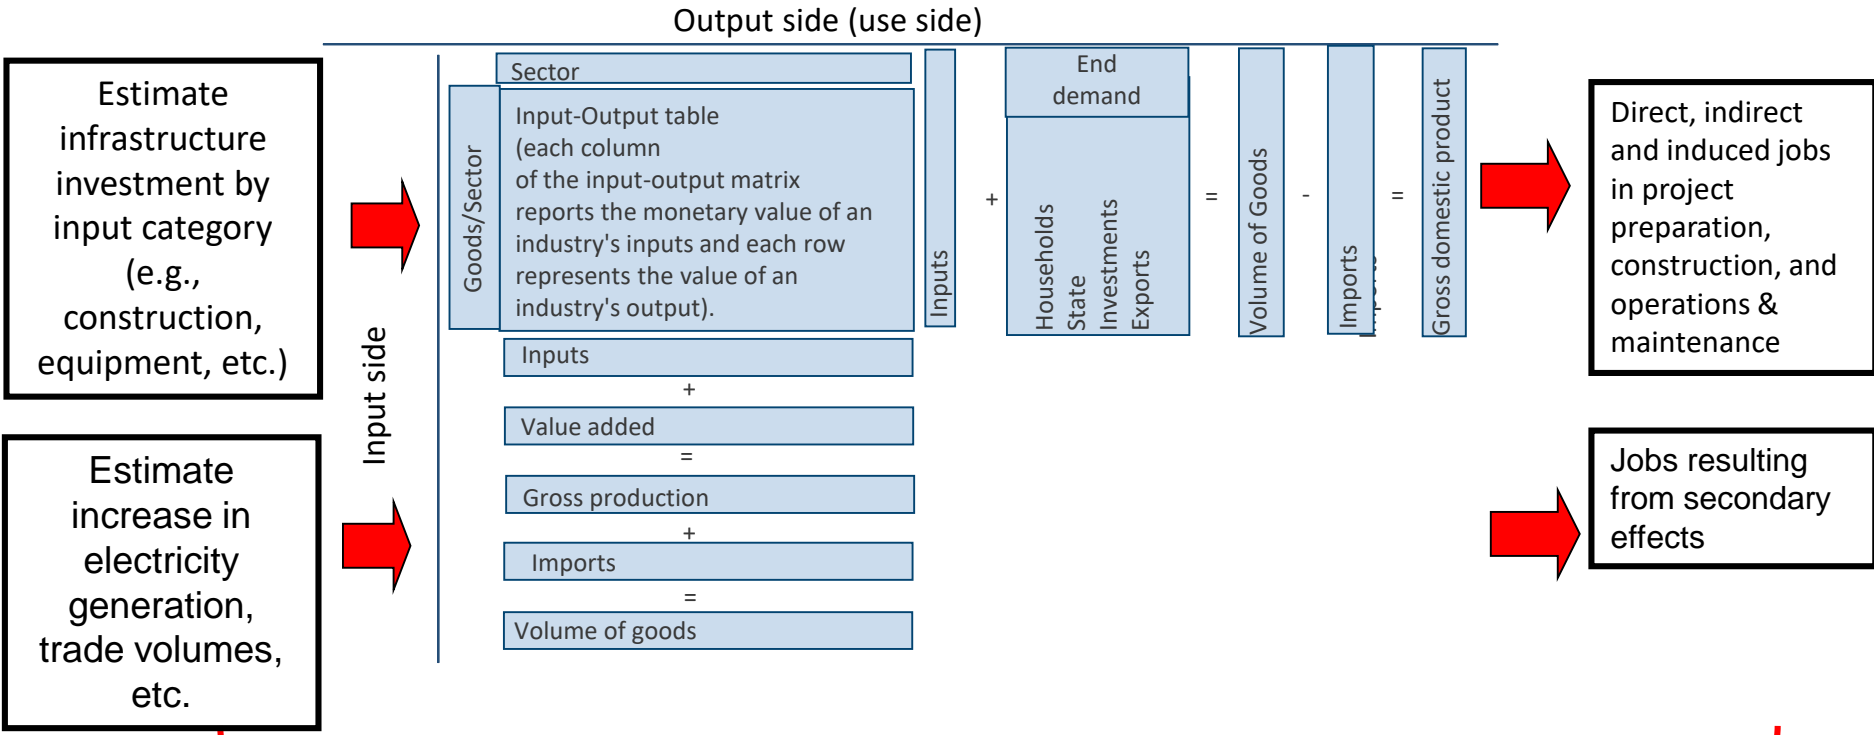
Output side (use side)

Estimate infrastructure investment by input category (e.g., construction, equipment, etc.)

Estimate increase in electricity generation, trade volumes, etc.

Input side

Sector

Goods/Sector

Input-Output table (each column of the input-output matrix reports the monetary value of an industry's inputs and each row represents the value of an industry's output).

Inputs

+

End demand

Households
State
Investments
Exports

=

Volume of Goods

-

Imports

=

Gross domestic product

Inputs

+

Value added

=

Gross production

+

Imports

=

Volume of goods

Direct, indirect and induced jobs in project preparation, construction, and operations & maintenance

Jobs resulting from secondary effects